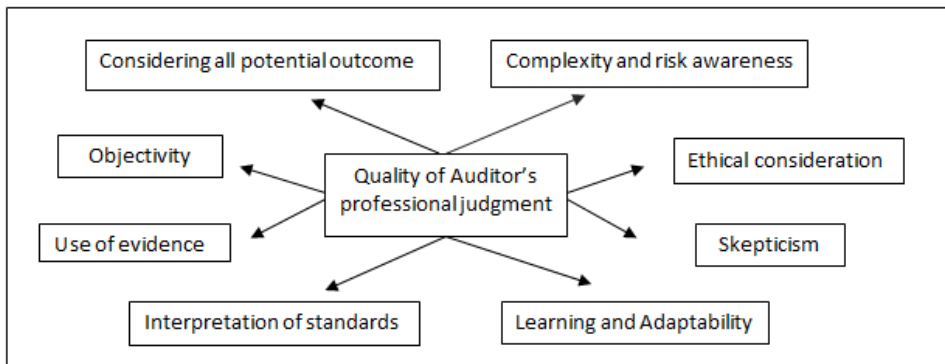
Considering all potential outcome

Complexity and risk awareness

Objectivity

Quality of Auditor's professional judgment

Ethical consideration

Use of evidence

Skepticism

Interpretation of standards

Learning and Adaptability